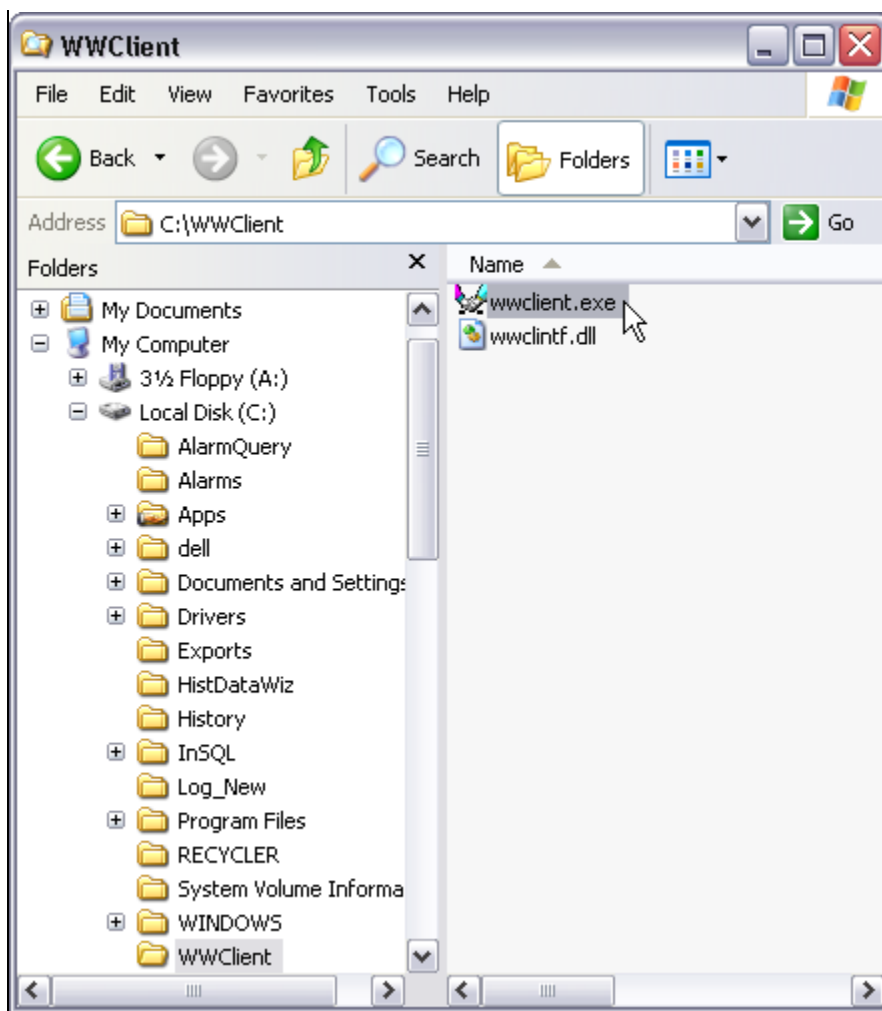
WWClient

File Edit View Favorites Tools Help

Back Search Folders

Address C:\WWClient Go

Folders ×

My Documents
My Computer
3½ Floppy (A:)
Local Disk (C:)
AlarmQuery
Alarms
Apps
dell
Documents and Settings
Drivers
Exports
HistDataWiz
History
InSQL
Log_New
Program Files
RECYCLER
System Volume Informa
WINDOWS
WWClient

Name

wwclient.exe
wwclintf.dll